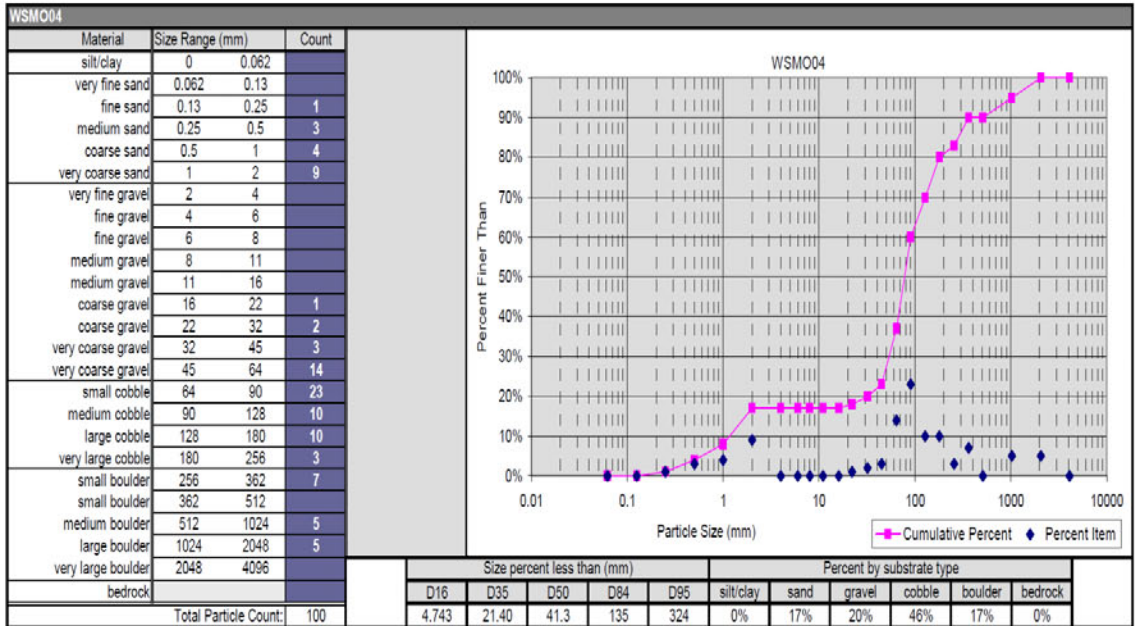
WSMO04

| Material | Size Range (mm) | | Count |
|---|---|---|---|
| silt/clay | 0 | 0.062 | |
| very fine sand | 0.062 | 0.13 | |
| fine sand | 0.13 | 0.25 | 1 |
| medium sand | 0.25 | 0.5 | 3 |
| coarse sand | 0.5 | 1 | 4 |
| very coarse sand | 1 | 2 | 9 |
| very fine gravel | 2 | 4 | |
| fine gravel | 4 | 6 | |
| fine gravel | 6 | 8 | |
| medium gravel | 8 | 11 | |
| medium gravel | 11 | 16 | |
| coarse gravel | 16 | 22 | 1 |
| coarse gravel | 22 | 32 | 2 |
| very coarse gravel | 32 | 45 | 3 |
| very coarse gravel | 45 | 64 | 14 |
| small cobble | 64 | 90 | 23 |
| medium cobble | 90 | 128 | 10 |
| large cobble | 128 | 180 | 10 |
| very large cobble | 180 | 256 | 3 |
| small boulder | 256 | 362 | 7 |
| small boulder | 362 | 512 | |
| medium boulder | 512 | 1024 | 5 |
| large boulder | 1024 | 2048 | 5 |
| very large boulder | 2048 | 4096 | |
| bedrock | | | |
| Total Particle Count: | | | 100 |

WSMO04

100%
90%
80%
70%
60%
50%
40%
30%
20%
10%
0%

Percent Finer Than

0.01 0.1 1 10 100 1000 10000

Particle Size (mm)

Cumulative Percent ◆ Percent Item

| Size percent less than (mm) | | | | | Percent by substrate type | | | | | |
|---|---|---|---|---|---|---|---|---|---|---|
| D16 | D35 | D50 | D84 | D95 | silt/clay | sand | gravel | cobble | boulder | bedrock |
| 4.743 | 21.40 | 41.3 | 135 | 324 | 0% | 17% | 20% | 46% | 17% | 0% |